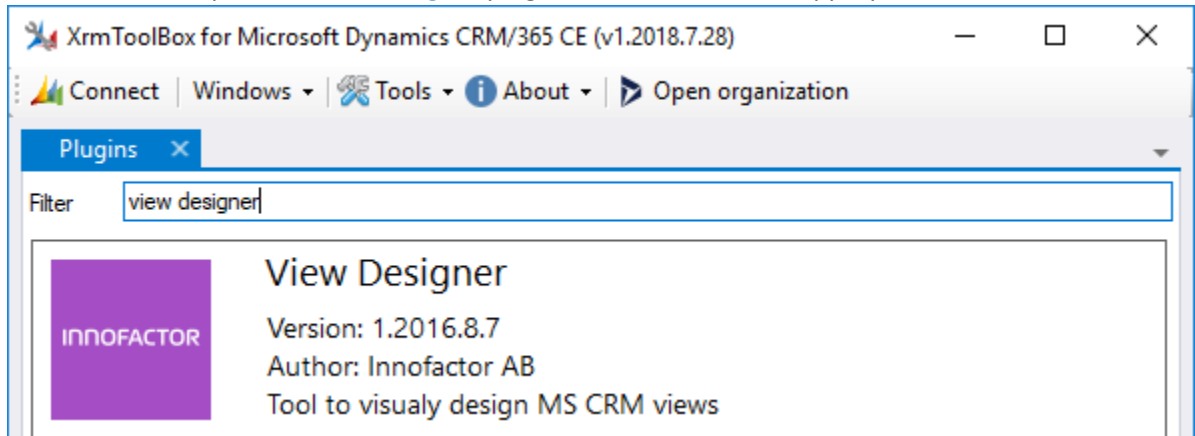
XrmToolBox for Microsoft Dynamics CRM/365 CE (v1.2018.7.28)

Connect | Windows | Tools | About | Open organization

Plugins ×

Filter view designer

INNOFACTOR

View Designer

Version: 1.2016.8.7

Author: Innofactor AB

Tool to visualy design MS CRM views